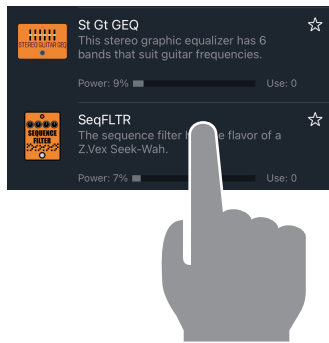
STEREO GUITAR GEQ

St Gt GEQ

This stereo graphic equalizer has 6 bands that suit guitar frequencies.

Power: 9%

Use: 0

SEQUENCE FILTER

SeqFLTR

The sequence filter h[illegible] flavor of a Z.Vex Seek-Wah.

Power: 7%

Use: 0